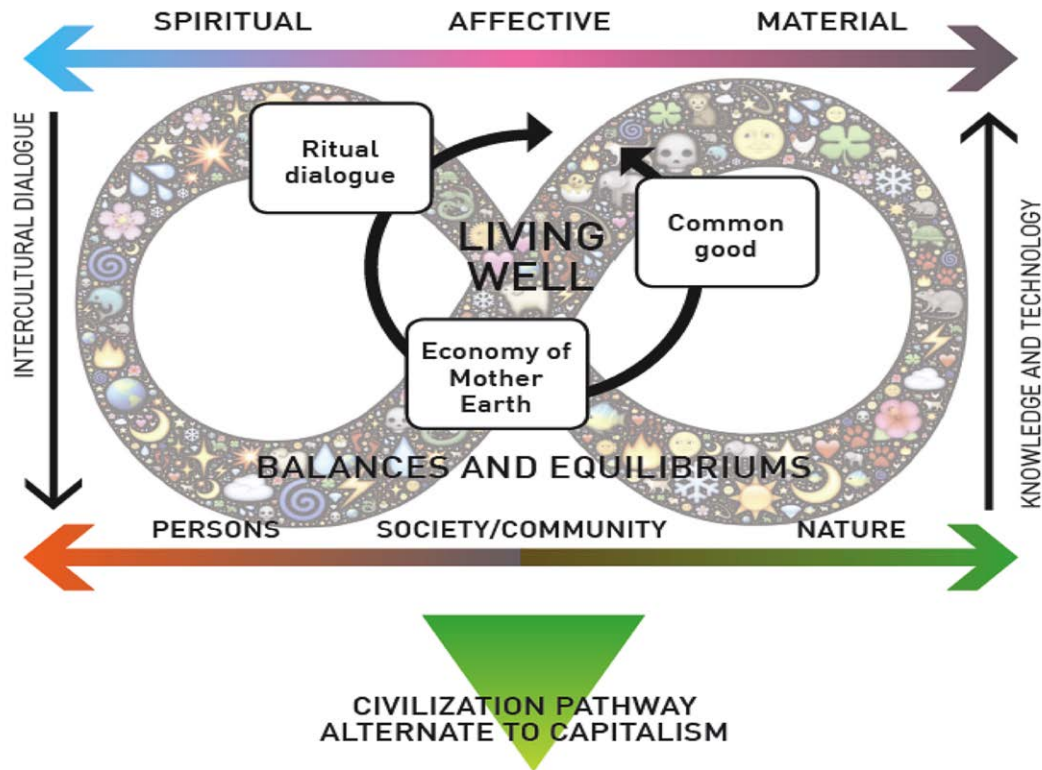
SPIRITUAL AFFECTIVE MATERIAL

INTERCULTURAL DIALOGUE

Ritual dialogue

LIVING WELL

Common good

Economy of Mother Earth

KNOWLEDGE AND TECHNOLOGY

BALANCES AND EQUILIBRIUMS

PERSONS SOCIETY/COMMUNITY NATURE

CIVILIZATION PATHWAY ALTERNATE TO CAPITALISM